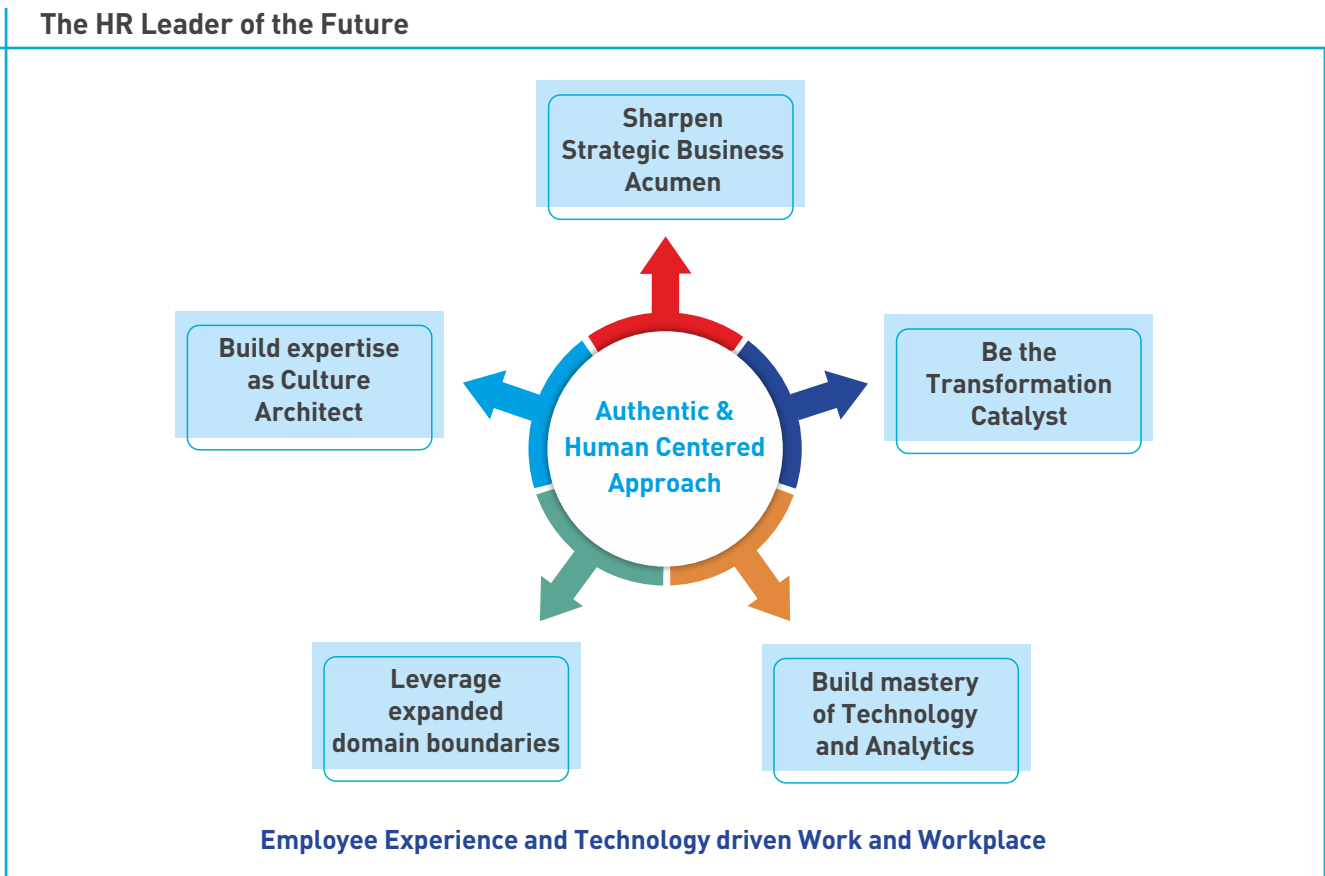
The HR Leader of the Future

Sharpen Strategic Business Acumen

Build expertise as Culture Architect

Authentic & Human Centered Approach

Be the Transformation Catalyst

Leverage expanded domain boundaries

Build mastery of Technology and Analytics

Employee Experience and Technology driven Work and Workplace